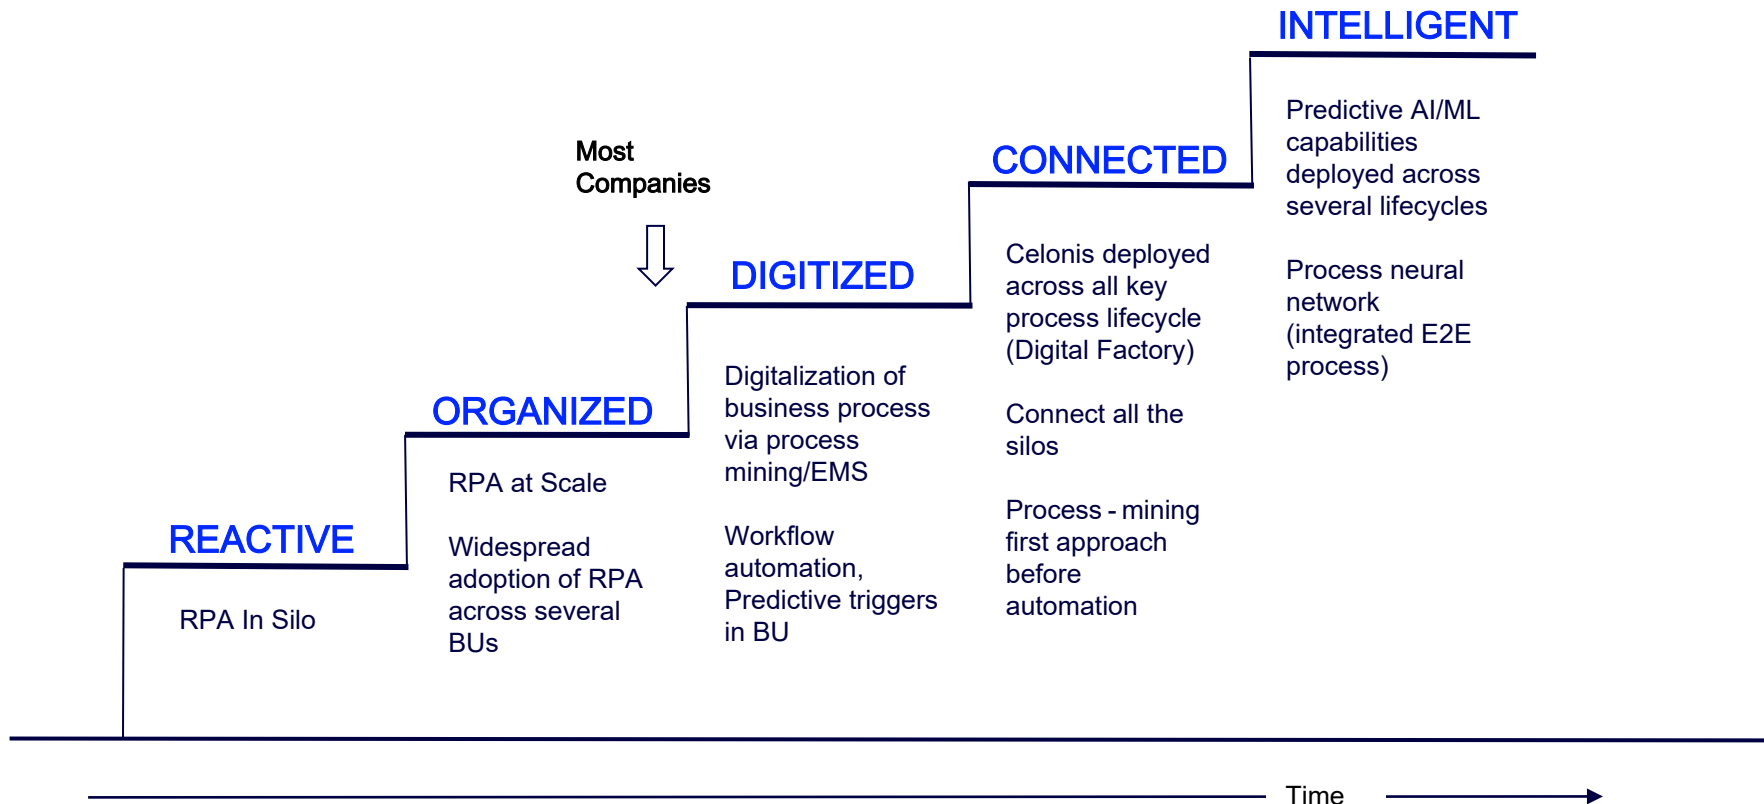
INTELLIGENT

Predictive AI/ML capabilities deployed across several lifecycles

Process neural network (integrated E2E process)

Most Companies

CONNECTED

Celonis deployed across all key process lifecycle (Digital Factory)

Connect all the silos

Process - mining first approach before automation

DIGITIZED

Digitalization of business process via process mining/EMS

Workflow automation, Predictive triggers in BU

ORGANIZED

RPA at Scale

Widespread adoption of RPA across several BUs

REACTIVE

RPA In Silo

Time